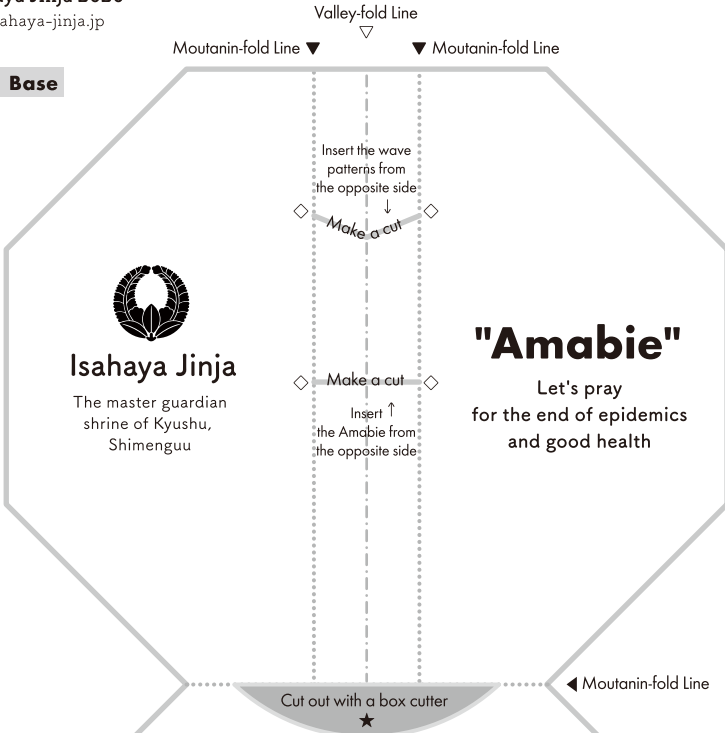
ya Jinja 2020
ahaya-jinja.jp

Valley-fold Line
▽

Moutanin-fold Line ▼

▼ Moutanin-fold Line

Base

Insert the wave patterns from the opposite side
↓

Make a cut

Isahaya Jinja

The master guardian shrine of Kyushu, Shimenguu

Make a cut

Insert ↑ the Amabie from the opposite side

"Amabie"

Let's pray for the end of epidemics and good health

◀ Moutanin-fold Line

Cut out with a box cutter
★